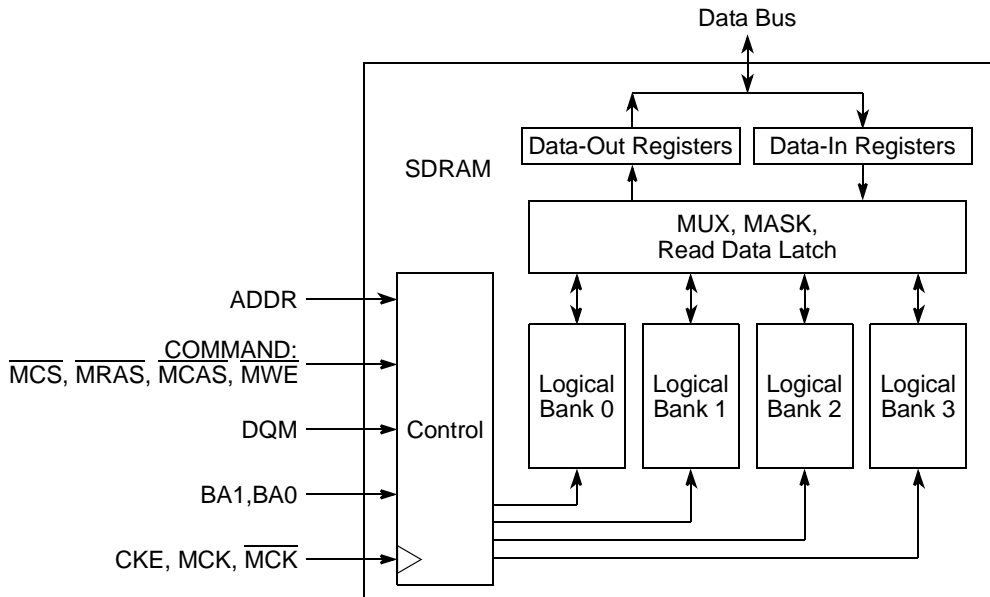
Data Bus

SDRAM

Data-Out Registers

Data-In Registers

MUX, MASK, Read Data Latch

ADDR

COMMAND:
$\overline{MCS}$, $\overline{MRAS}$, $\overline{MCAS}$, $\overline{MWE}$

DQM

Control

BA1,BA0

CKE, MCK, $\overline{MCK}$

Logical Bank 0

Logical Bank 1

Logical Bank 2

Logical Bank 3